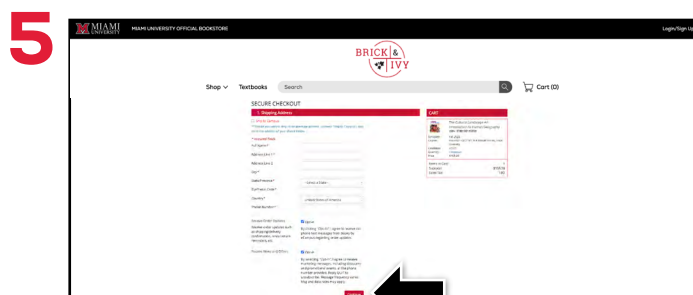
5

MIAMI UNIVERSITY MIAMI UNIVERSITY OFFICIAL BOOKSTORE

Login/Sign Up

BRICK & IVY

Shop Textbooks Search

Cart (0)

SECURE CHECKOUT

1. Shipping Address

CART

Full Name*

Address Line 1*

Address Line 2

City*

State/Province*

Zip/Postal Code*

Country*

Phone Number*

Subtotal

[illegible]